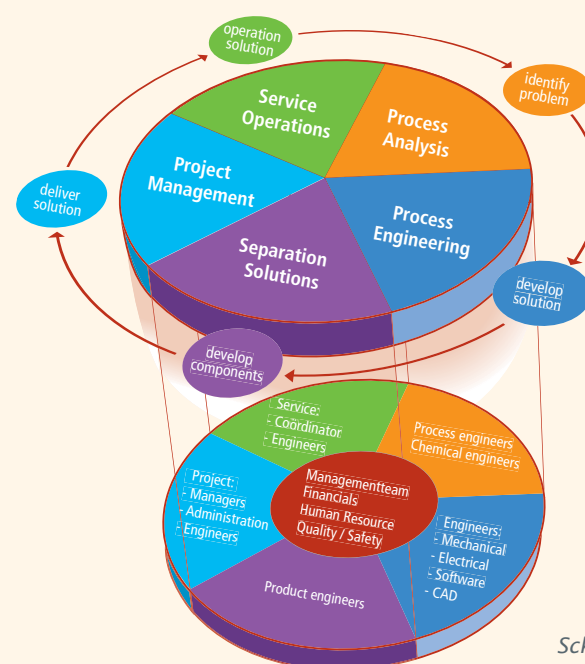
operation solution

identify problem

deliver solution

Service Operations

Process Analysis

Project Management

Process Engineering

Separation Solutions

develop solution

develop components

Service:
- Coordinator
- Engineers

Process engineers
Chemical engineers

Project:
- Managers
- Administration
- Engineers

Managementteam
Financials
Human Resource
Quality / Safety

Engineers:
- Mechanical
- Electrical
- Software
- CAD

Product engineers

Sch